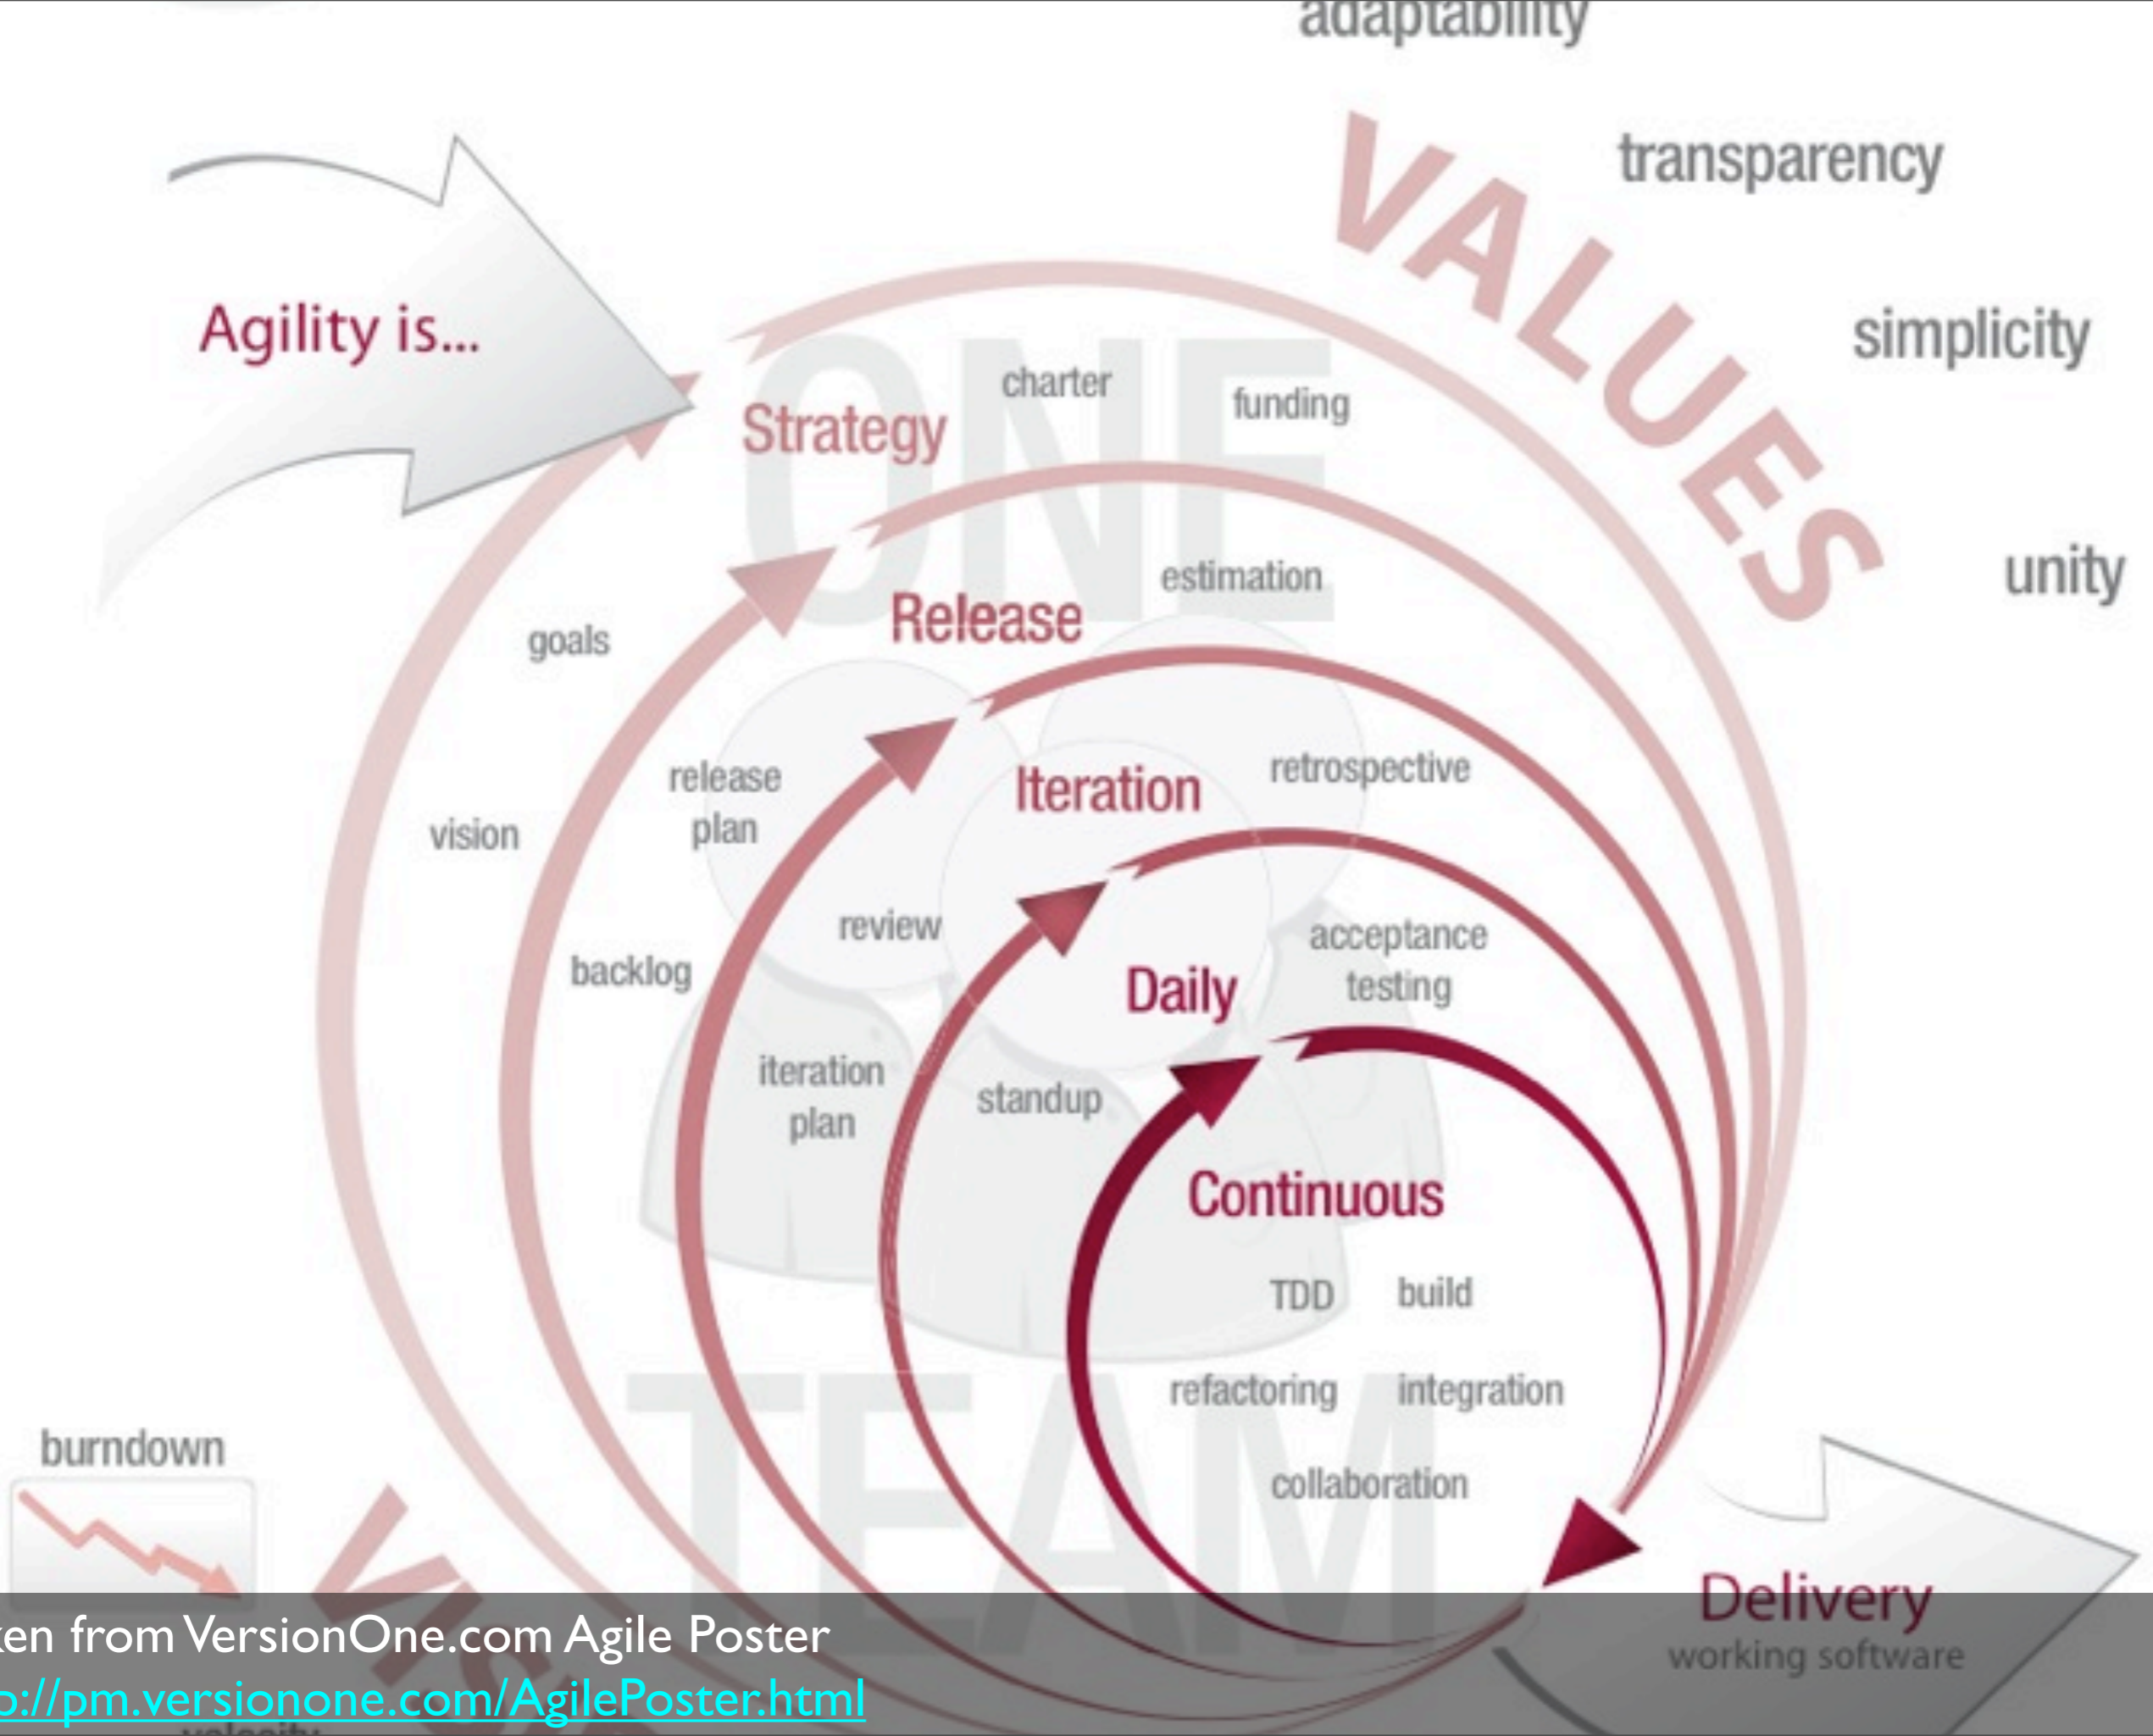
adaptability

transparency

VALUES

simplicity

unity

Agility is...

Strategy

charter

funding

ONE

goals

Release

estimation

vision

release plan

Iteration

retrospective

review

backlog

Daily

acceptance testing

iteration plan

standup

Continuous

TDD

build

refactoring

integration

collaboration

TEAM

burndown

Delivery

working software

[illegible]en from VersionOne.com Agile Poster

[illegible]://pm.versionone.com/AgilePoster.html